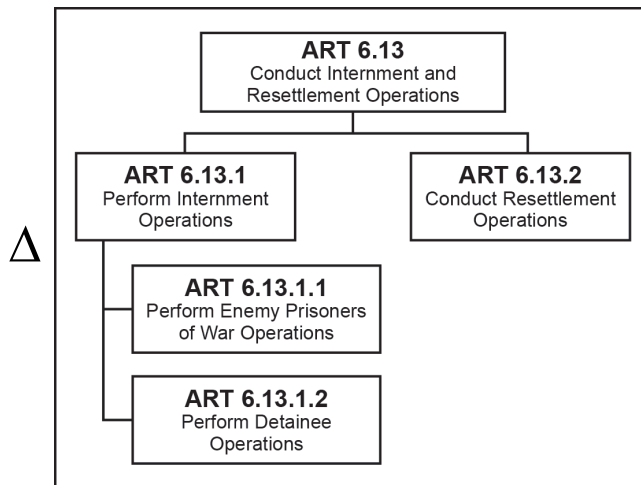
ART 6.13
Conduct Internment and Resettlement Operations

ART 6.13.1
Perform Internment Operations

ART 6.13.2
Conduct Resettlement Operations

$\Delta$

ART 6.13.1.1
Perform Enemy Prisoners of War Operations

ART 6.13.1.2
Perform Detainee Operations